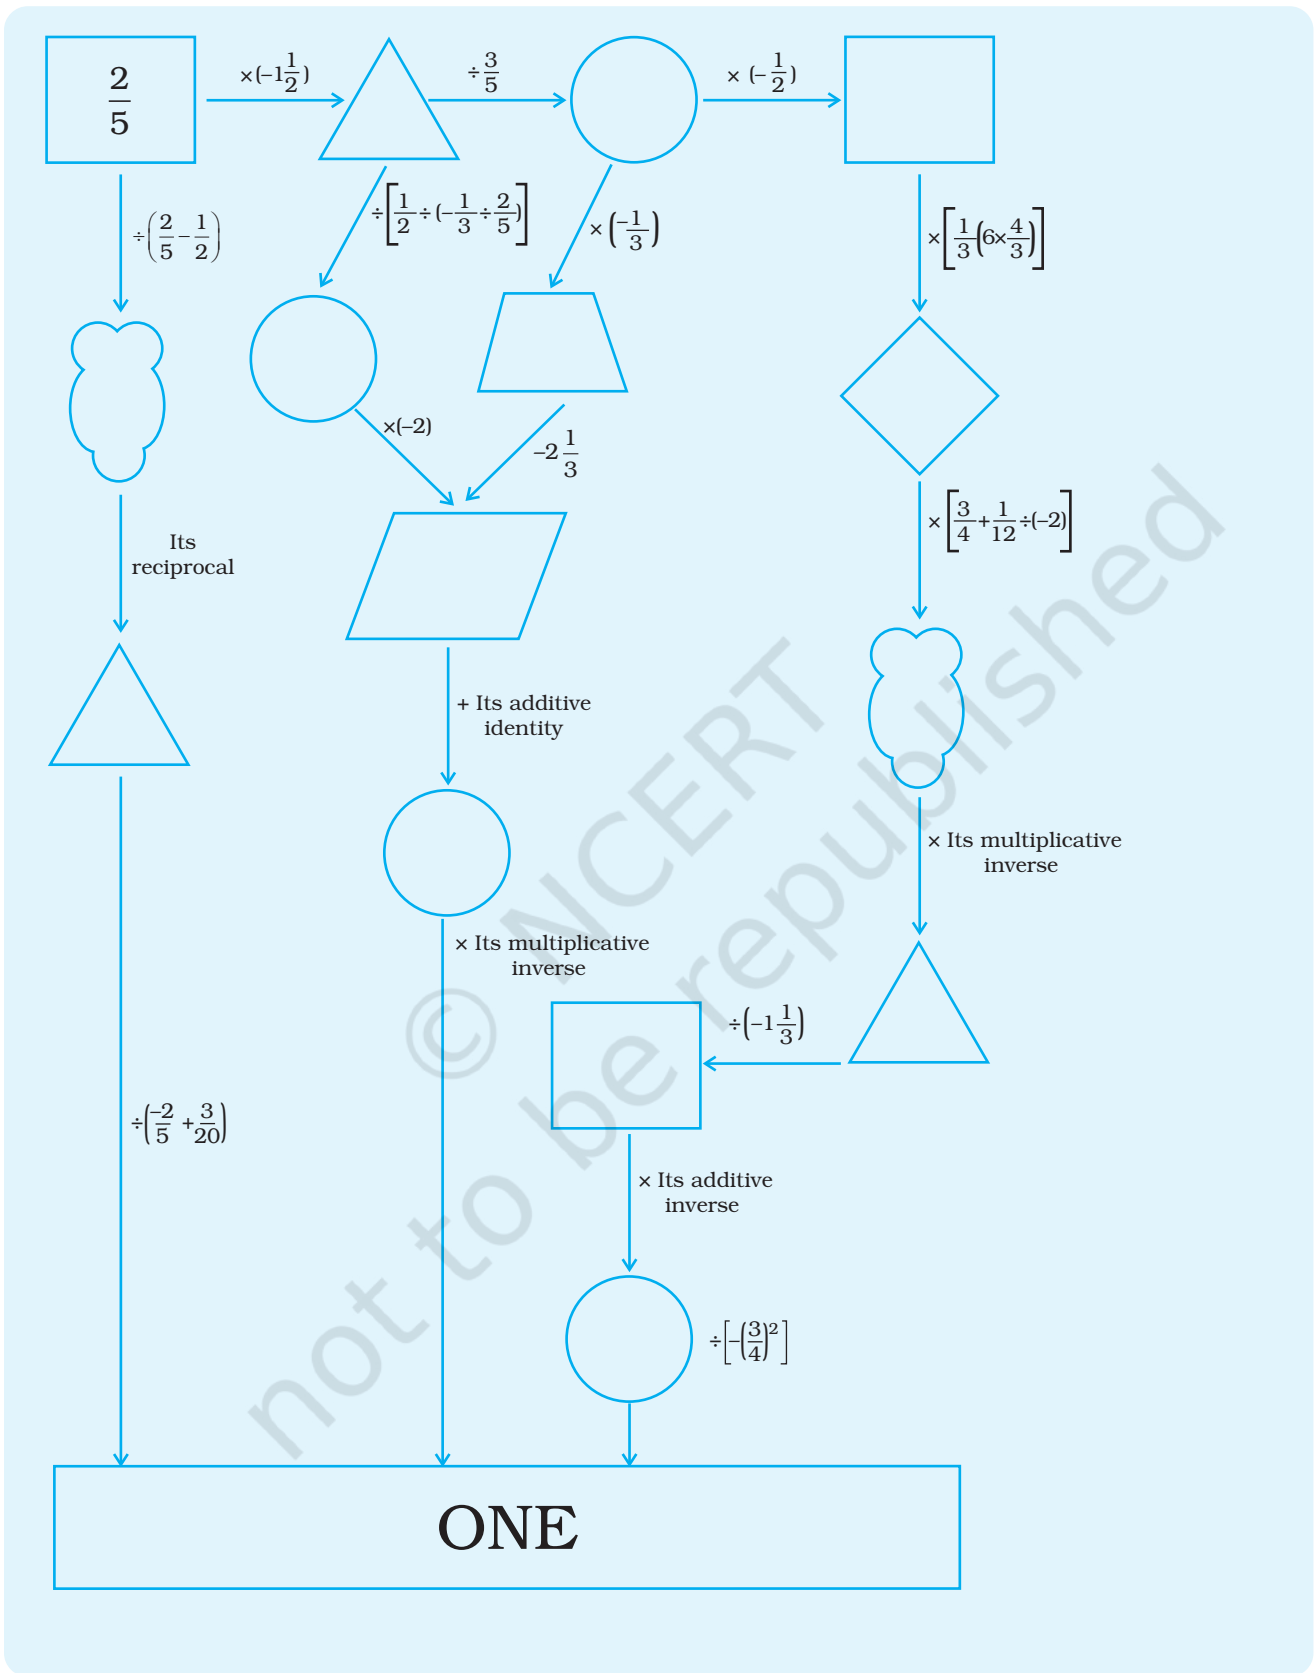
$\frac{2}{5}$

$\times(-1\frac{1}{2})$

$\div\frac{3}{5}$

$\times(-\frac{1}{2})$

$\div\left(\frac{2}{5}-\frac{1}{2}\right)$

$\div\left[\frac{1}{2}\div(-\frac{1}{3}\div\frac{2}{5})\right]$

$\times\left(\frac{-1}{3}\right)$

$\times\left[\frac{1}{3}\left(6\times\frac{4}{3}\right)\right]$

$\times(-2)$

$-2\frac{1}{3}$

Its reciprocal

$\times\left[\frac{3}{4}+\frac{1}{12}\div(-2)\right]$

+ Its additive identity

× Its multiplicative inverse

× Its multiplicative inverse

$\div\left(-1\frac{1}{3}\right)$

$\div\left(\frac{-2}{5}+\frac{3}{20}\right)$

× Its additive inverse

$\div\left[-\left(\frac{3}{4}\right)^2\right]$

ONE

© NCERT not to be republished